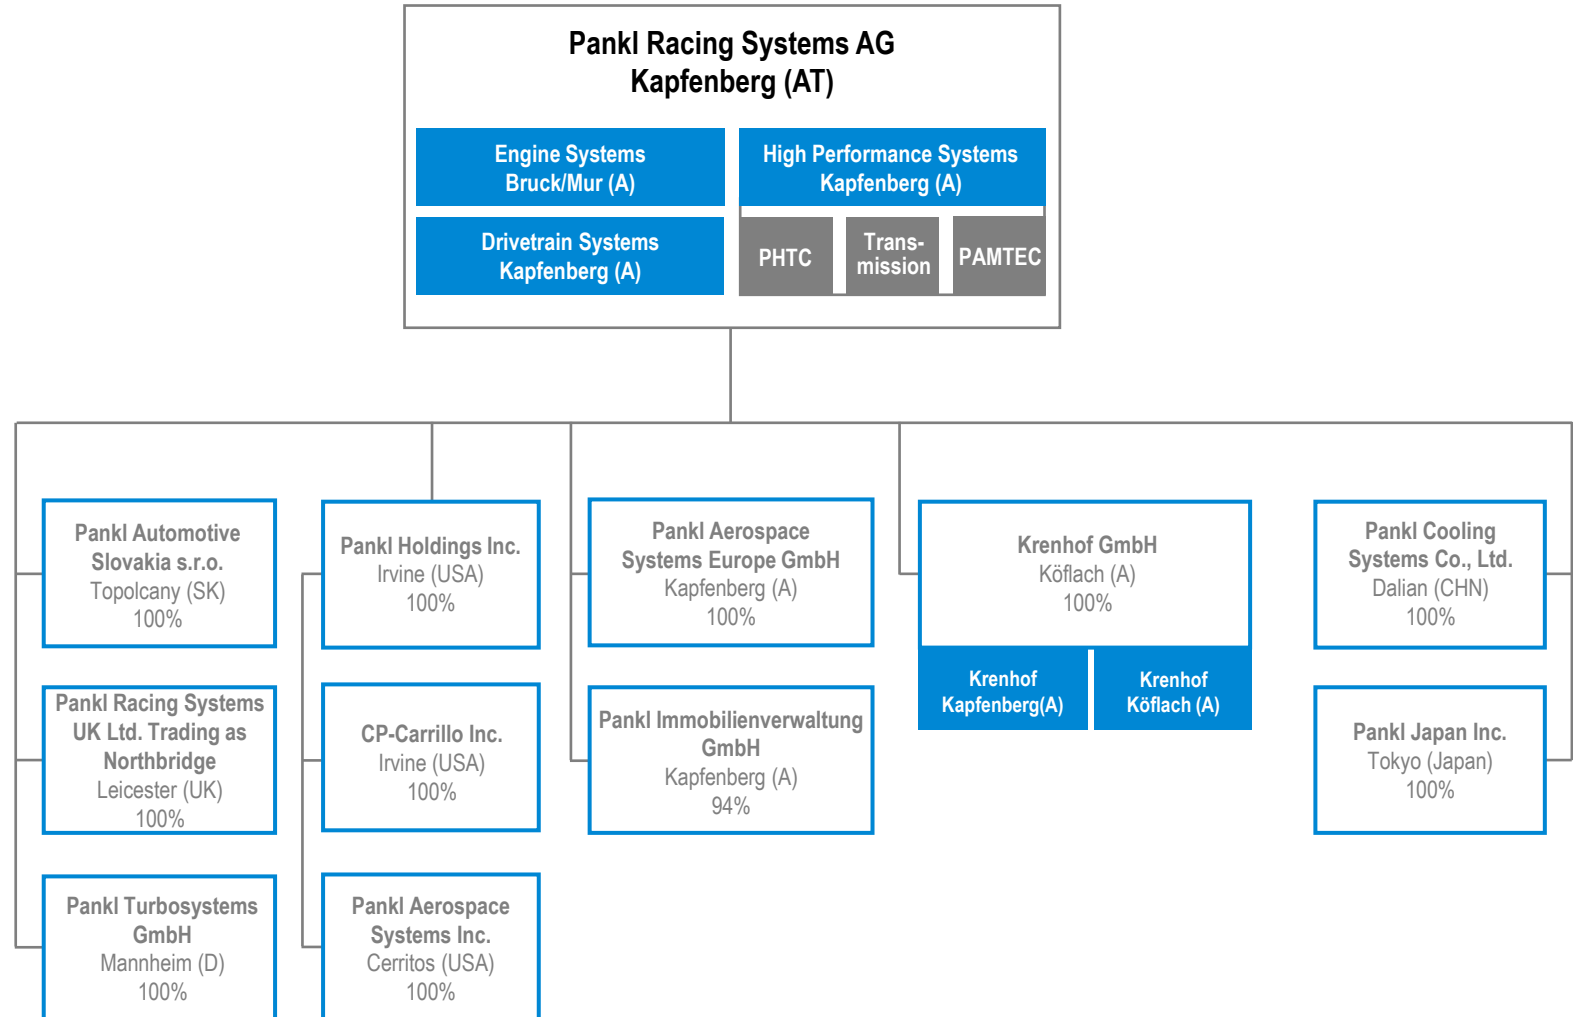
Pankl Racing Systems AG
Kapfenberg (AT)

Engine Systems
Bruck/Mur (A)

High Performance Systems
Kapfenberg (A)

Drivetrain Systems
Kapfenberg (A)

PHTC

Transmission

PAMTEC

Pankl Automotive Slovakia s.r.o.
Topolcany (SK)
100%

Pankl Racing Systems UK Ltd. Trading as Northbridge
Leicester (UK)
100%

Pankl Turbosystems GmbH
Mannheim (D)
100%

Pankl Holdings Inc.
Irvine (USA)
100%

CP-Carrillo Inc.
Irvine (USA)
100%

Pankl Aerospace Systems Inc.
Cerritos (USA)
100%

Pankl Aerospace Systems Europe GmbH
Kapfenberg (A)
100%

Pankl Immobilienverwaltung GmbH
Kapfenberg (A)
94%

Krenhof GmbH
Köflach (A)
100%

Krenhof Kapfenberg(A)

Krenhof Köflach (A)

Pankl Cooling Systems Co., Ltd.
Dalian (CHN)
100%

Pankl Japan Inc.
Tokyo (Japan)
100%